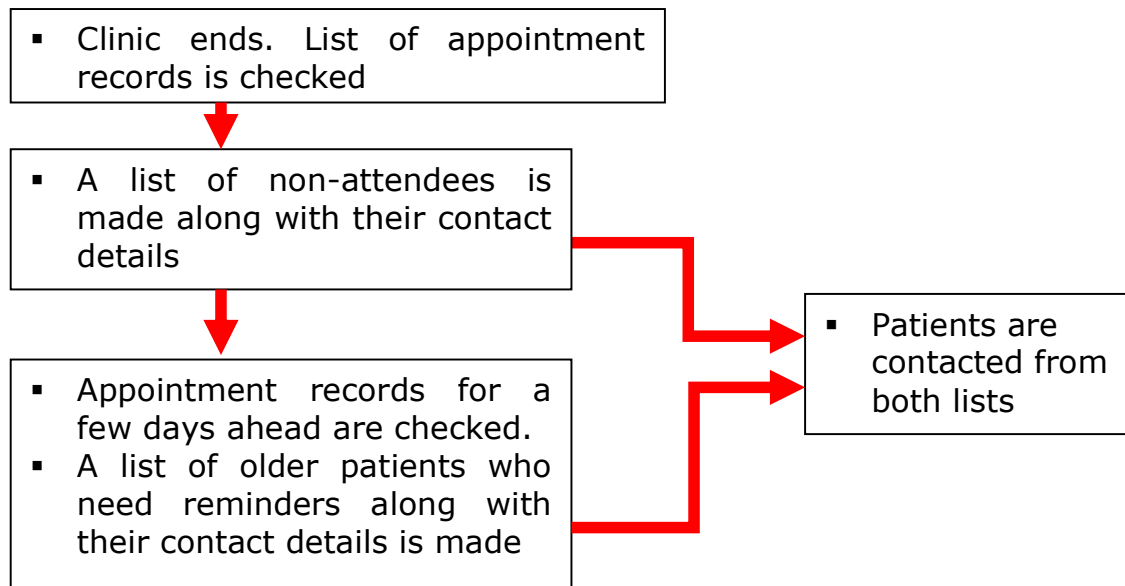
▪ Clinic ends. List of appointment records is checked

▪ A list of non-attendees is made along with their contact details

▪ Appointment records for a few days ahead are checked.
▪ A list of older patients who need reminders along with their contact details is made

▪ Patients are contacted from both lists